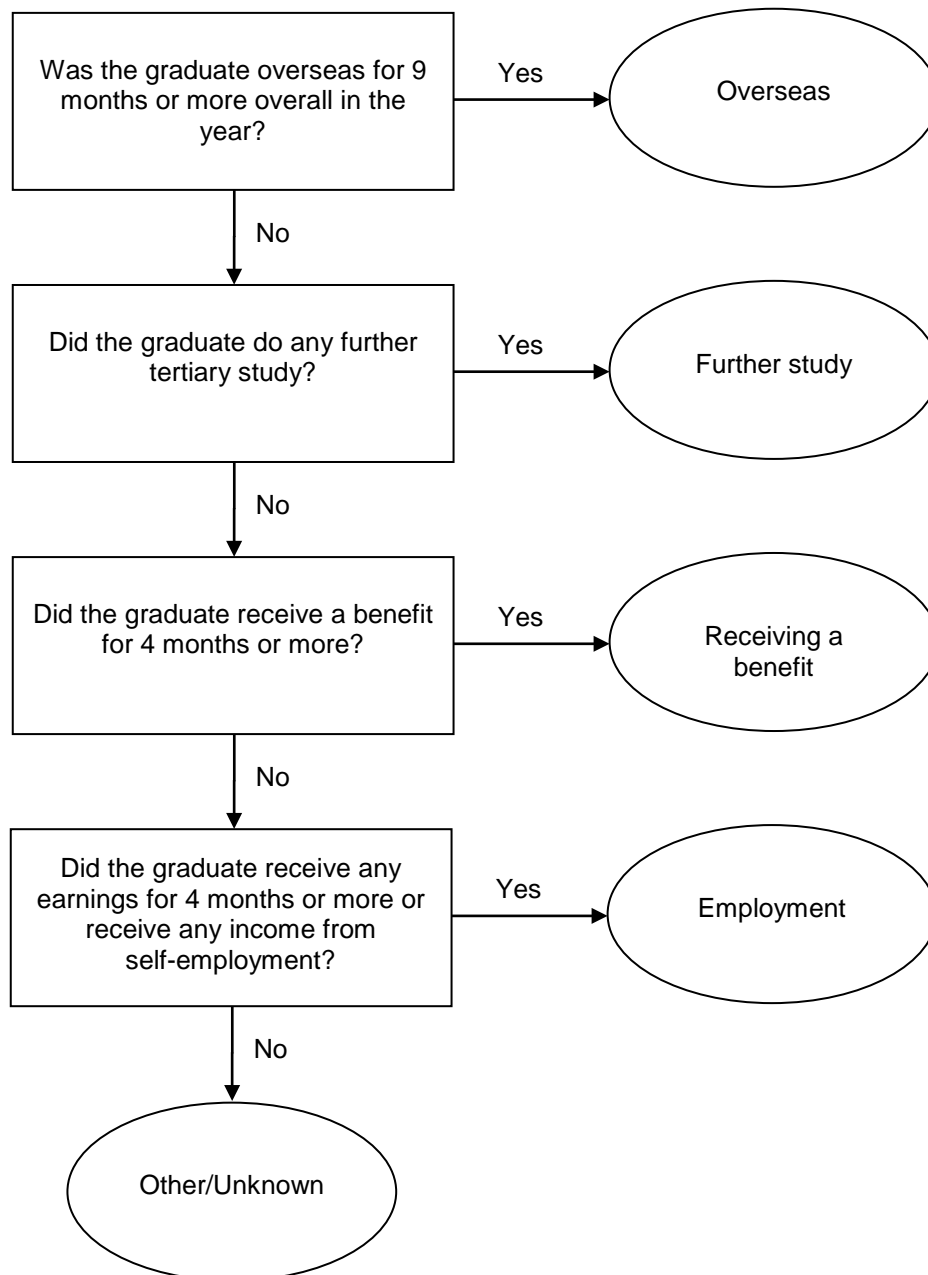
Was the graduate overseas for 9 months or more overall in the year?

Yes

Overseas

No

Did the graduate do any further tertiary study?

Yes

Further study

No

Did the graduate receive a benefit for 4 months or more?

Yes

Receiving a benefit

No

Did the graduate receive any earnings for 4 months or more or receive any income from self-employment?

Yes

Employment

No

Other/Unknown